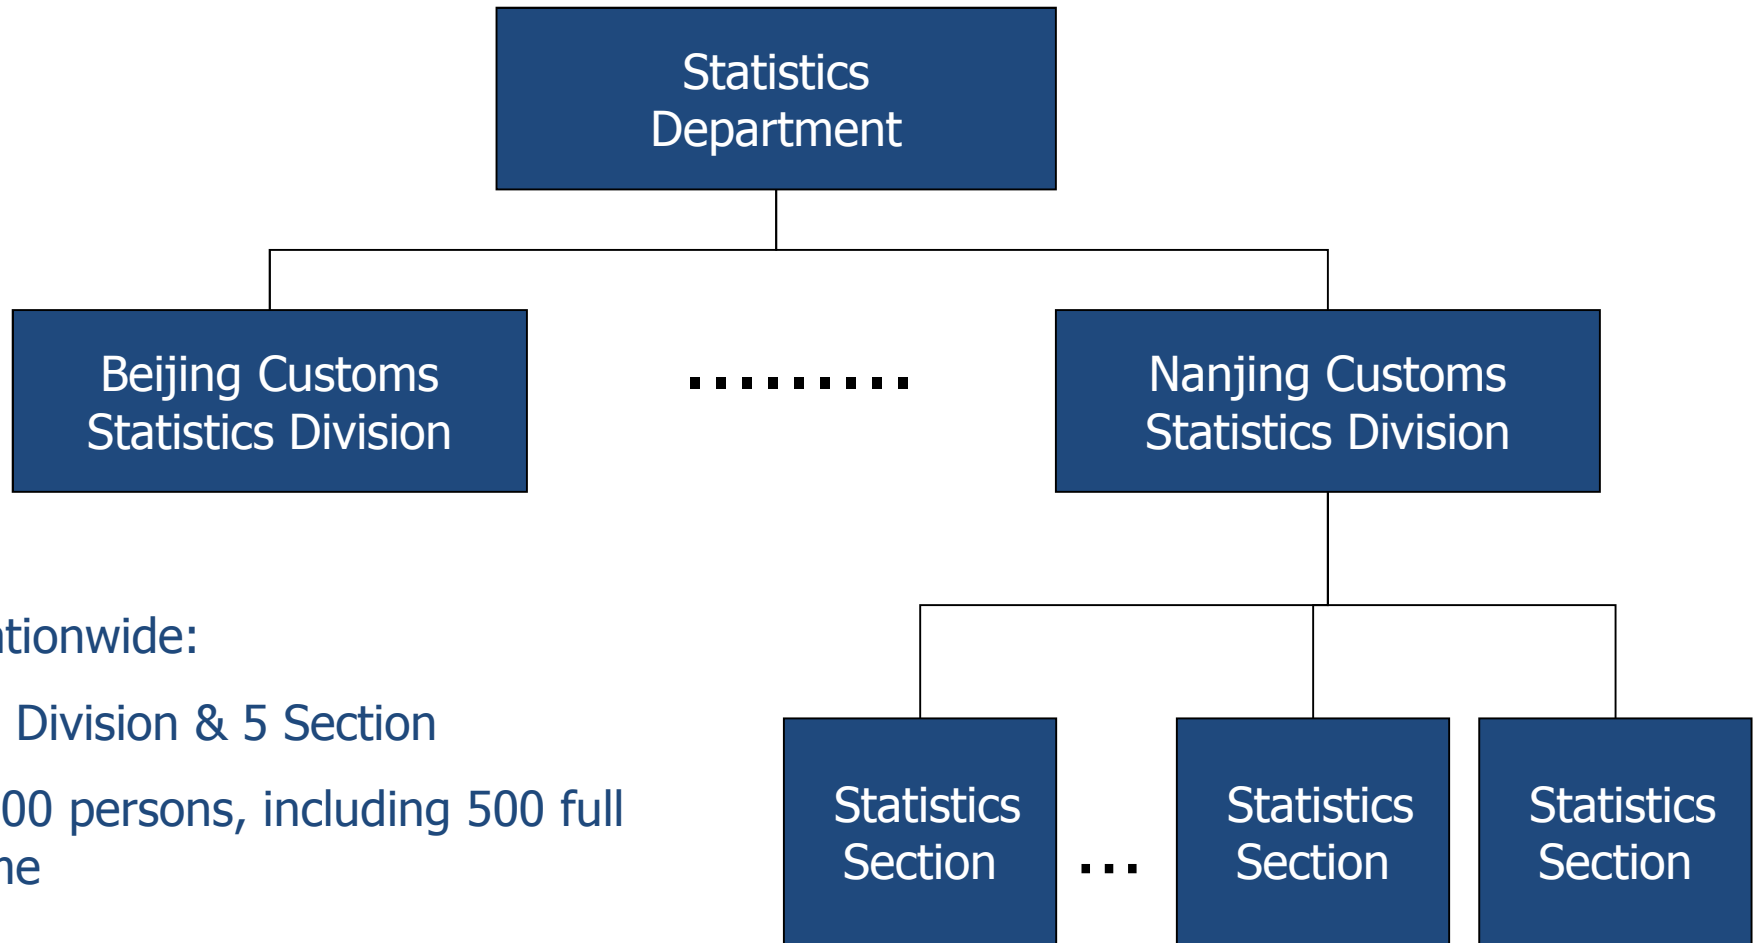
Statistics Department

Beijing Customs Statistics Division

.........

Nanjing Customs Statistics Division

tionwide:

Division & 5 Section

00 persons, including 500 full ne

Statistics Section

...

Statistics Section

Statistics Section